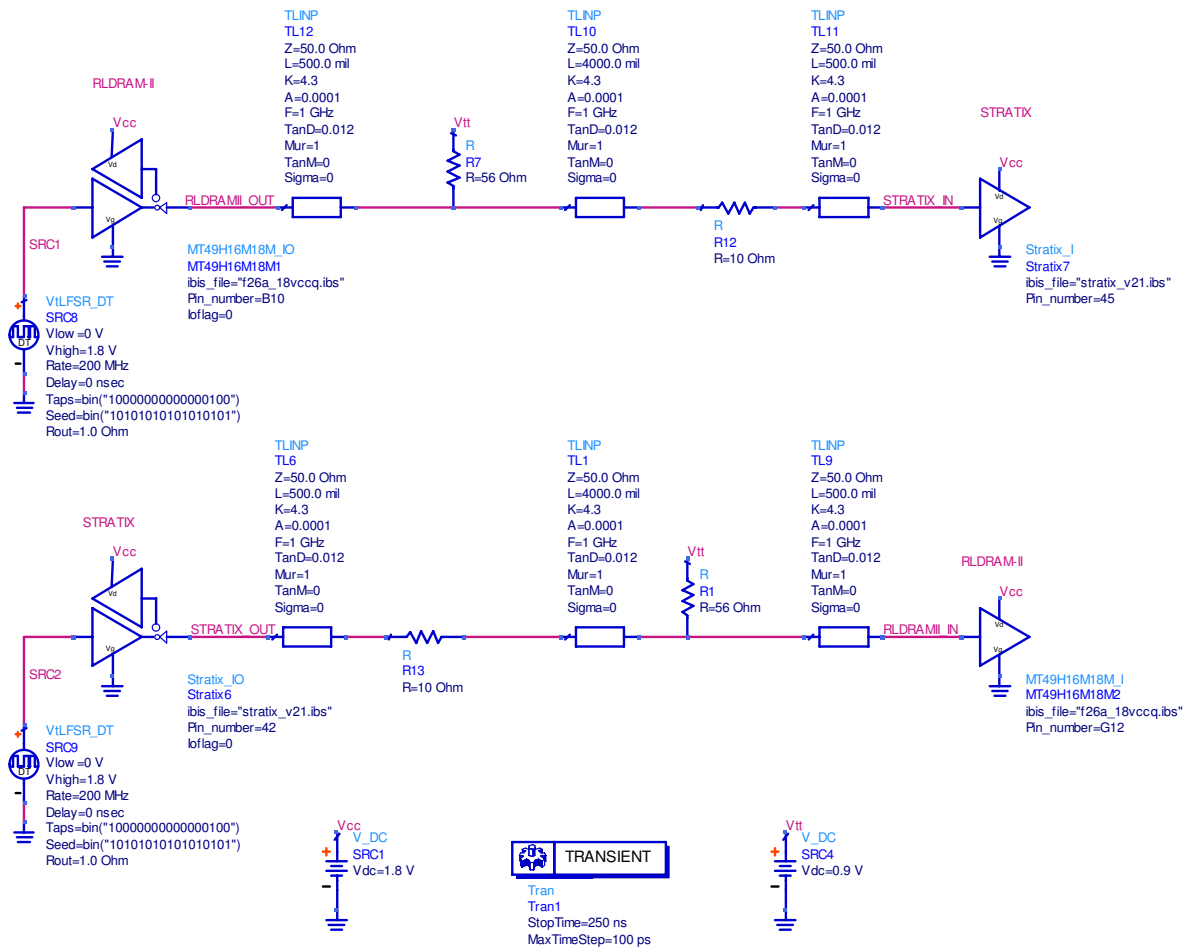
TLINP
TL12
Z=50.0 Ohm
L=500.0 mil
K=4.3
A=0.0001
F=1 GHz
TanD=0.012
Mur=1
TanM=0
Sigma=0

TLINP
TL10
Z=50.0 Ohm
L=4000.0 mil
K=4.3
A=0.0001
F=1 GHz
TanD=0.012
Mur=1
TanM=0
Sigma=0

TLINP
TL11
Z=50.0 Ohm
L=500.0 mil
K=4.3
A=0.0001
F=1 GHz
TanD=0.012
Mur=1
TanM=0
Sigma=0

RLDRAM-II

Vcc
Vd
Vg

Vtt
R
R7
R=56 Ohm

STRATIX

Vcc
Vd
Vg

RLDRAMII_OUT

R
R12
R=10 Ohm

STRATIX_IN

SRC1

MT49H16M18M_IO
MT49H16M18M1
ibis_file="f26a_18vccq.ibs"
Pin_number=B10
Ioflag=0

Stratix_I
Stratix7
ibis_file="stratix_v21.ibs"
Pin_number=45

DT
VtLFSR_DT
SRC8
Vlow=0 V
Vhigh=1.8 V
Rate=200 MHz
Delay=0 nsec
Taps=bin("1000000000000100")
Seed=bin("1010101010101010l")
Rout=1.0 Ohm

TLINP
TL6
Z=50.0 Ohm
L=500.0 mil
K=4.3
A=0.0001
F=1 GHz
TanD=0.012
Mur=1
TanM=0
Sigma=0

TLINP
TL1
Z=50.0 Ohm
L=4000.0 mil
K=4.3
A=0.0001
F=1 GHz
TanD=0.012
Mur=1
TanM=0
Sigma=0

TLINP
TL9
Z=50.0 Ohm
L=500.0 mil
K=4.3
A=0.0001
F=1 GHz
TanD=0.012
Mur=1
TanM=0
Sigma=0

STRATIX

Vcc
Vd
Vg

Vtt
R
R1
R=56 Ohm

RLDRAM-II

Vcc
Vd
Vg

STRATIX_OUT

RLDRAMII_IN

R
R13
R=10 Ohm

SRC2

Stratix_IO
Stratix6
ibis_file="stratix_v21.ibs"
Pin_number=42
Ioflag=0

MT49H16M18M_I
MT49H16M18M2
ibis_file="f26a_18vccq.ibs"
Pin_number=G12

DT
VtLFSR_DT
SRC9
Vlow=0 V
Vhigh=1.8 V
Rate=200 MHz
Delay=0 nsec
Taps=bin("1000000000000100")
Seed=bin("1010101010101010l")
Rout=1.0 Ohm

Vcc
V_DC
SRC1
Vdc=1.8 V

TRANSIENT
Tran
Tran1
StopTime=250 ns
MaxTimeStep=100 ps

Vtt
V_DC
SRC4
Vdc=0.9 V